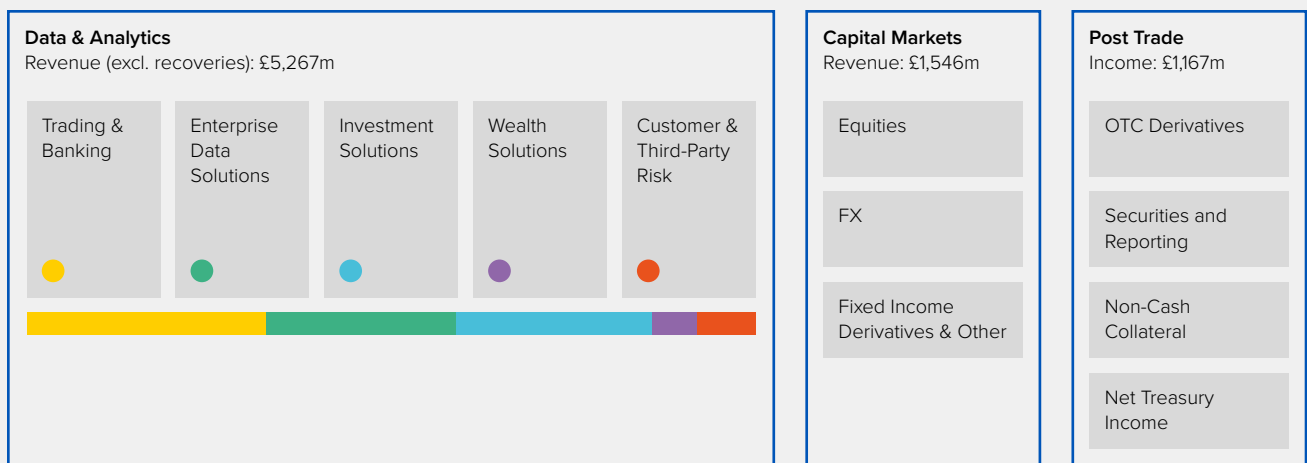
Data & Analytics
Revenue (excl. recoveries): £5,267m

Trading & Banking

Enterprise Data Solutions

Investment Solutions

Wealth Solutions

Customer & Third-Party Risk

Capital Markets
Revenue: £1,546m

Equities

FX

Fixed Income Derivatives & Other

Post Trade
Income: £1,167m

OTC Derivatives

Securities and Reporting

Non-Cash Collateral

Net Treasury Income